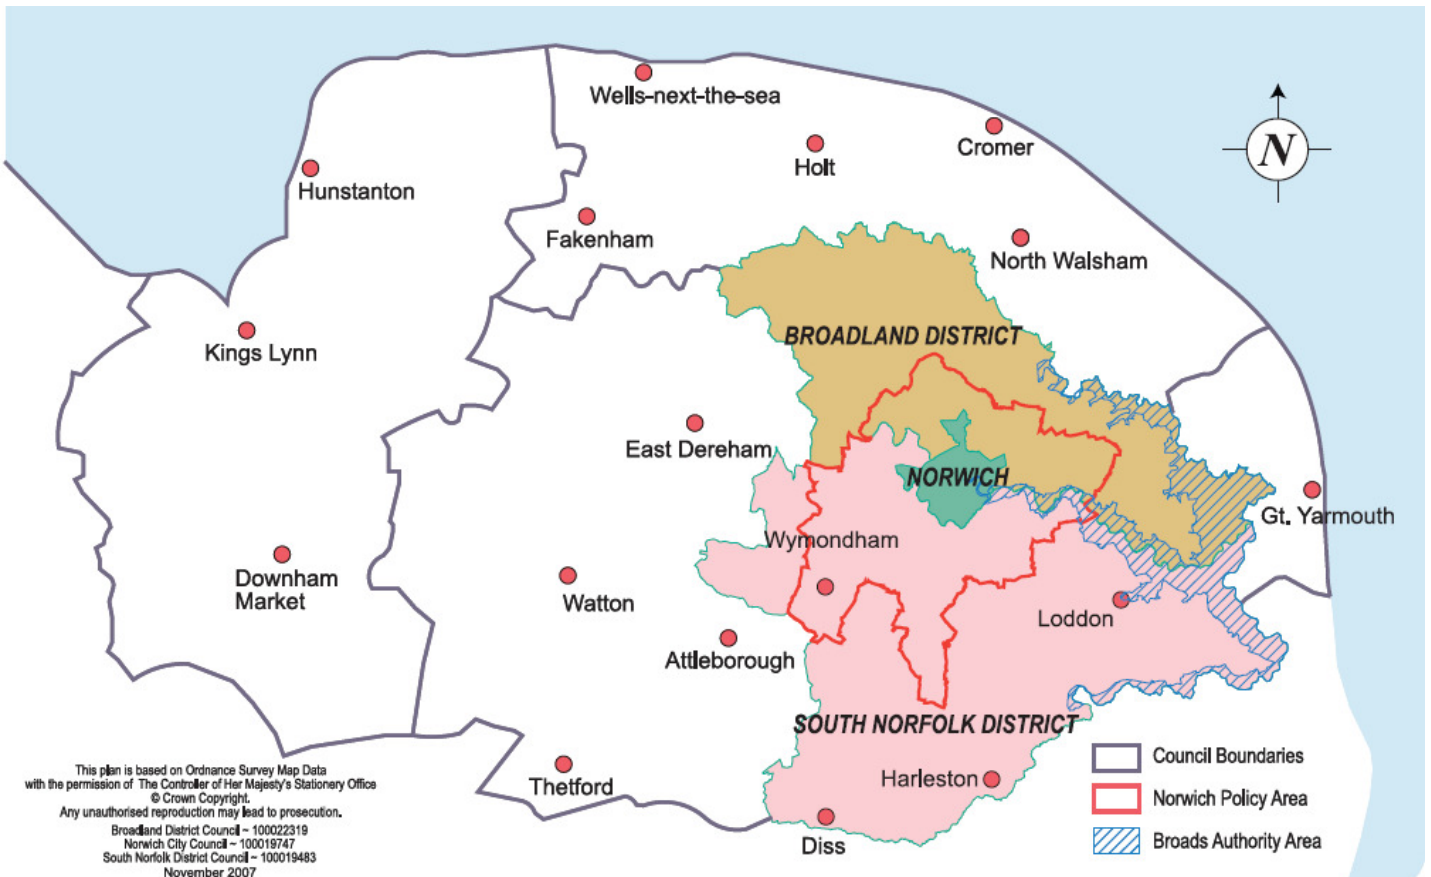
Wells-next-the-sea

Cromer

Holt

N

Hunstanton

Fakenham

North Walsham

Kings Lynn

BROADLAND DISTRICT

East Dereham

NORWICH

Gt. Yarmouth

Wymondham

Downham Market

Watton

Loddon

Attleborough

SOUTH NORFOLK DISTRICT

Harleston

Thetford

Diss

Council Boundaries

Norwich Policy Area

Broads Authority Area

This plan is based on Ordnance Survey Map Data with the permission of The Controller of Her Majesty's Stationery Office © Crown Copyright. Any unauthorised reproduction may lead to prosecution.
Broadland District Council ~ 100022319
Norwich City Council ~ 100019747
South Norfolk District Council ~ 100019483
November 2007